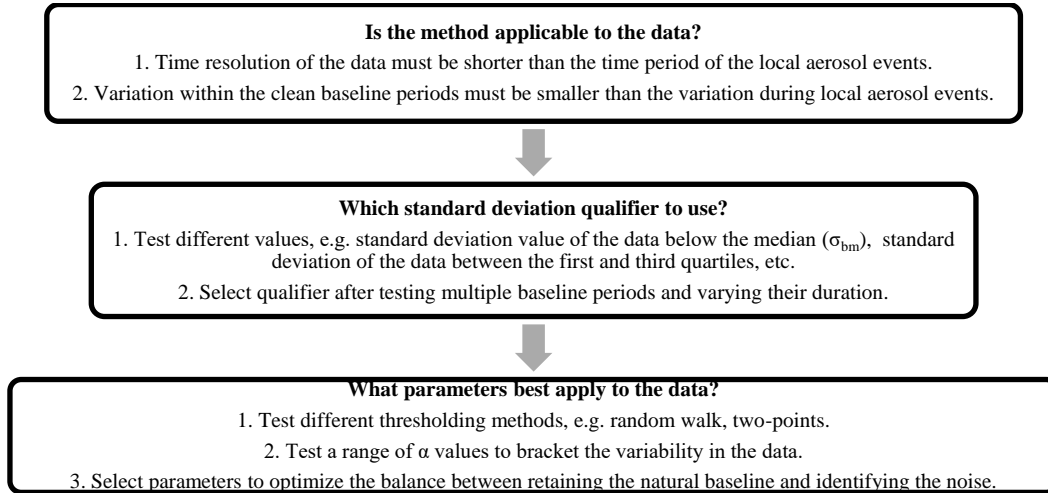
**Is the method applicable to the data?**

1. Time resolution of the data must be shorter than the time period of the local aerosol events.

2. Variation within the clean baseline periods must be smaller than the variation during local aerosol events.

**Which standard deviation qualifier to use?**

1. Test different values, e.g. standard deviation value of the data below the median ($\sigma_{bm}$), standard deviation of the data between the first and third quartiles, etc.

2. Select qualifier after testing multiple baseline periods and varying their duration.

**What parameters best apply to the data?**

1. Test different thresholding methods, e.g. random walk, two-points.

2. Test a range of α values to bracket the variability in the data.

3. Select parameters to optimize the balance between retaining the natural baseline and identifying the noise.